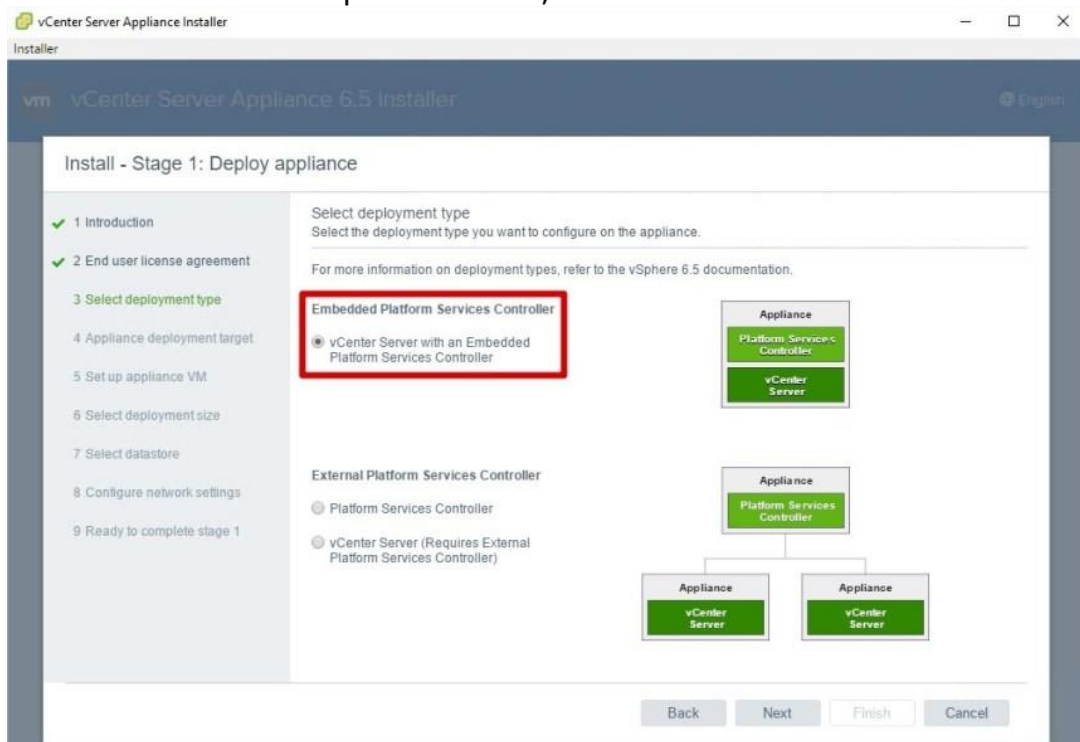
vCenter Server Appliance Installer
Installer

vm vCenter Server Appliance 6.5 Installer
English

Install - Stage 1: Deploy appliance

1 Introduction
2 End user license agreement
3 Select deployment type
4 Appliance deployment target
5 Set up appliance VM
6 Select deployment size
7 Select datastore
8 Configure network settings
9 Ready to complete stage 1

Select deployment type
Select the deployment type you want to configure on the appliance.

For more information on deployment types, refer to the vSphere 6.5 documentation.

Embedded Platform Services Controller
vCenter Server with an Embedded Platform Services Controller

Appliance
Platform Services Controller
vCenter Server

External Platform Services Controller
Platform Services Controller
vCenter Server (Requires External Platform Services Controller)

Appliance
Platform Services Controller

Appliance
vCenter Server

Appliance
vCenter Server

Back Next Finish Cancel